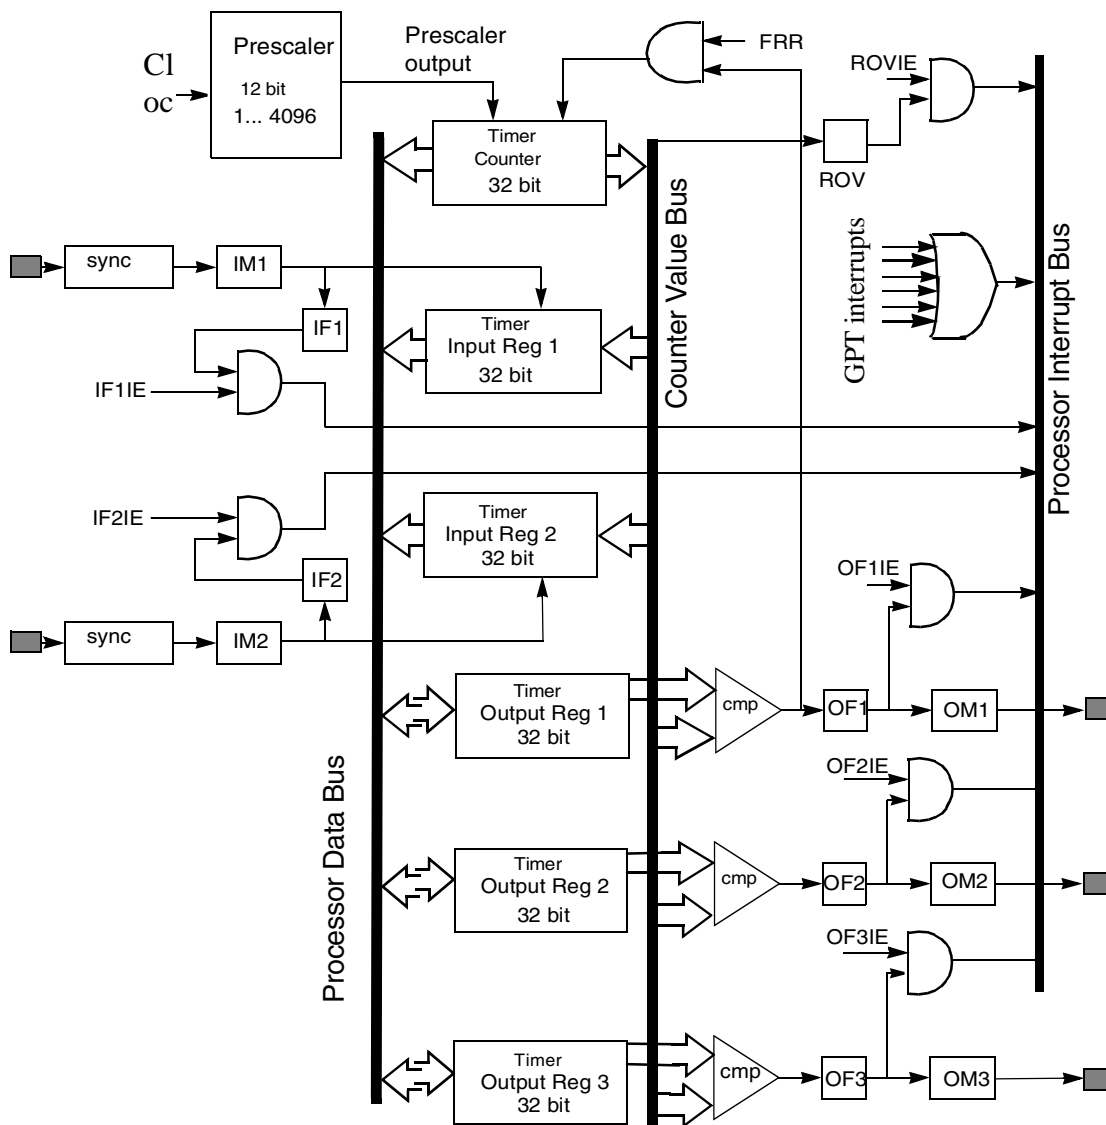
Cl
oc

Prescaler
12 bit
1... 4096

Prescaler
output

FRR

ROVIE

Timer
Counter
32 bit

ROV

Counter Value Bus

GPT interrupts

Processor Interrupt Bus

sync

IM1

IF1

Timer
Input Reg 1
32 bit

IF1IE

IF2IE

Timer
Input Reg 2
32 bit

IF2

sync

IM2

OF1IE

Timer
Output Reg 1
32 bit

cmp

OF1

OM1

OF2IE

Processor Data Bus

Timer
Output Reg 2
32 bit

cmp

OF2

OM2

OF3IE

Timer
Output Reg 3
32 bit

cmp

OF3

OM3